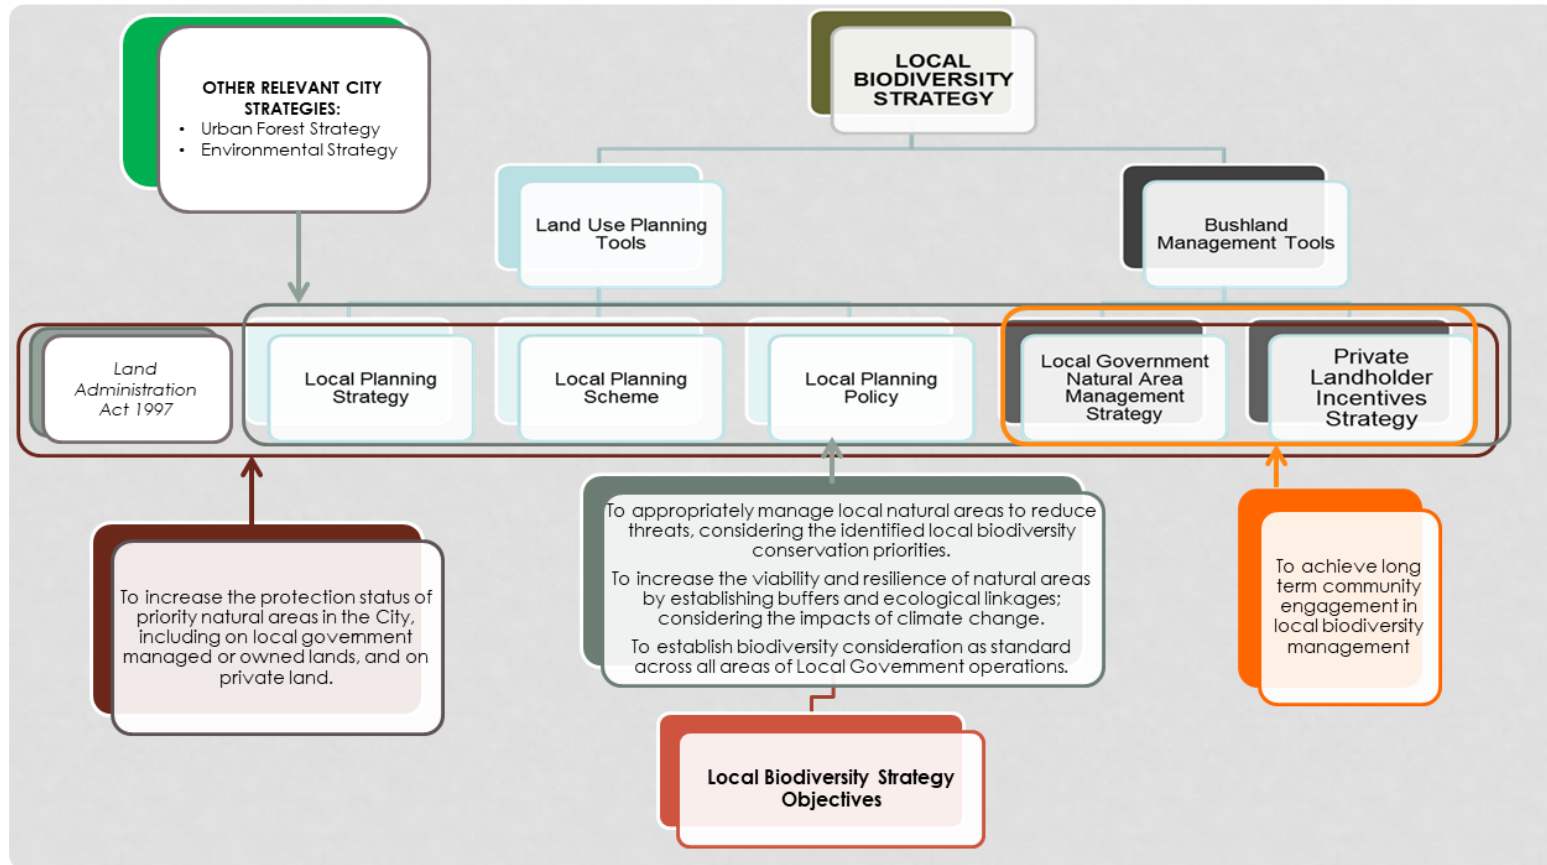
OTHER RELEVANT CITY STRATEGIES:
- Urban Forest Strategy
- Environmental Strategy

LOCAL BIODIVERSITY STRATEGY

Land Use Planning Tools

Bushland Management Tools

Land Administration Act 1997

Local Planning Strategy

Local Planning Scheme

Local Planning Policy

Local Government Natural Area Management Strategy

Private Landholder Incentives Strategy

To increase the protection status of priority natural areas in the City, including on local government managed or owned lands, and on private land.

To appropriately manage local natural areas to reduce threats, considering the identified local biodiversity conservation priorities.

To increase the viability and resilience of natural areas by establishing buffers and ecological linkages; considering the impacts of climate change.

To establish biodiversity consideration as standard across all areas of Local Government operations.

To achieve long term community engagement in local biodiversity management

Local Biodiversity Strategy Objectives